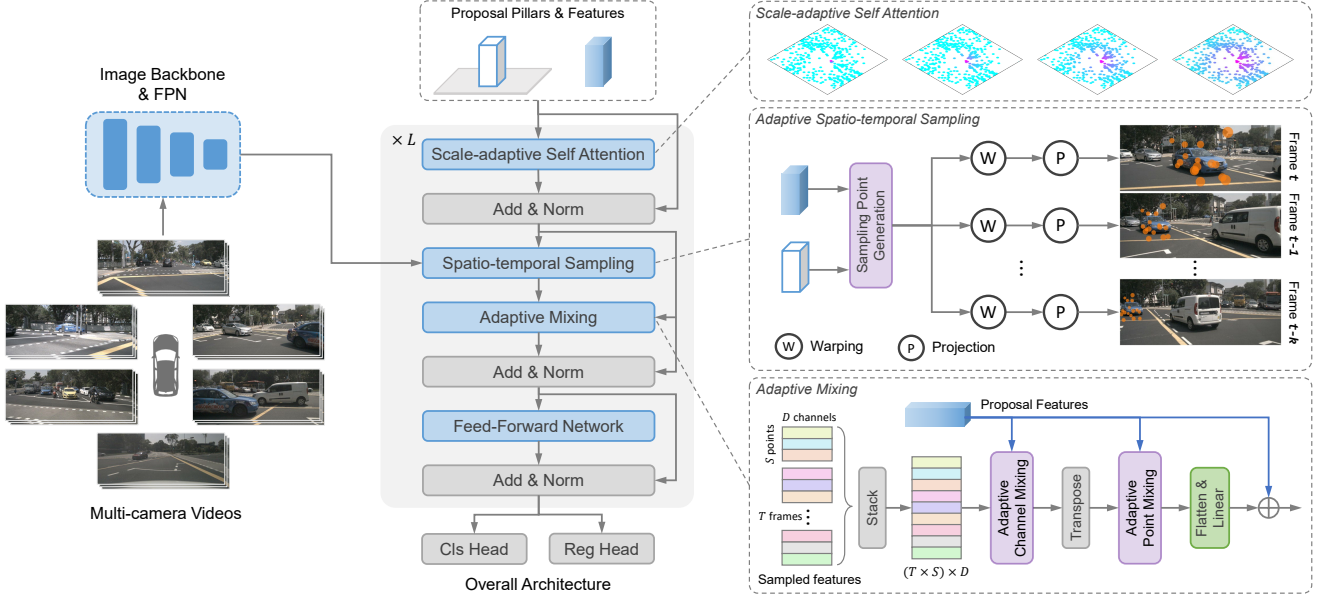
Image Backbone & FPN

Multi-camera Videos

Proposal Pillars & Features

$\times L$

Scale-adaptive Self Attention

Add & Norm

Spatio-temporal Sampling

Adaptive Mixing

Add & Norm

Feed-Forward Network

Add & Norm

Cls Head

Reg Head

Overall Architecture

Scale-adaptive Self Attention

Adaptive Spatio-temporal Sampling

Sampling Point Generation

W

P

Frame $t$

W

P

Frame $t-1$

⋮

⋮

⋮

W

P

Frame $t-k$

W Warping

P Projection

Adaptive Mixing

Proposal Features

$D$ channels

$S$ points

$T$ frames

Sampled features

Stack

$(T \times S) \times D$

Adaptive Channel Mixing

Transpose

Adaptive Point Mixing

Flatten & Linear